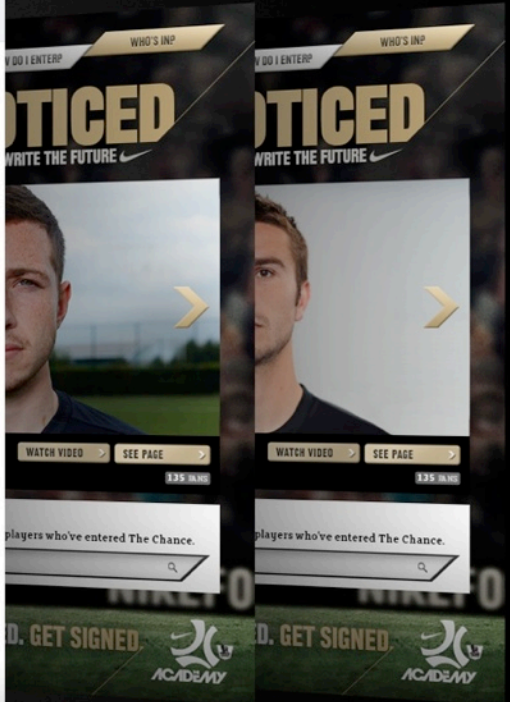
V DO I ENTER?
WHO'S IN?
OTICED
WRITE THE FUTURE
WATCH VIDEO
SEE PAGE
135 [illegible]
players who've entered The Chance.
NIKEFO
D. GET SIGNED.
ACADEMY

V DO I ENTER?
WHO'S IN?
OTICED
WRITE THE FUTURE
WATCH VIDEO
SEE PAGE
135 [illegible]
players who've entered The Chance.
NIKEFO
D. GET SIGNED.
ACADEMY